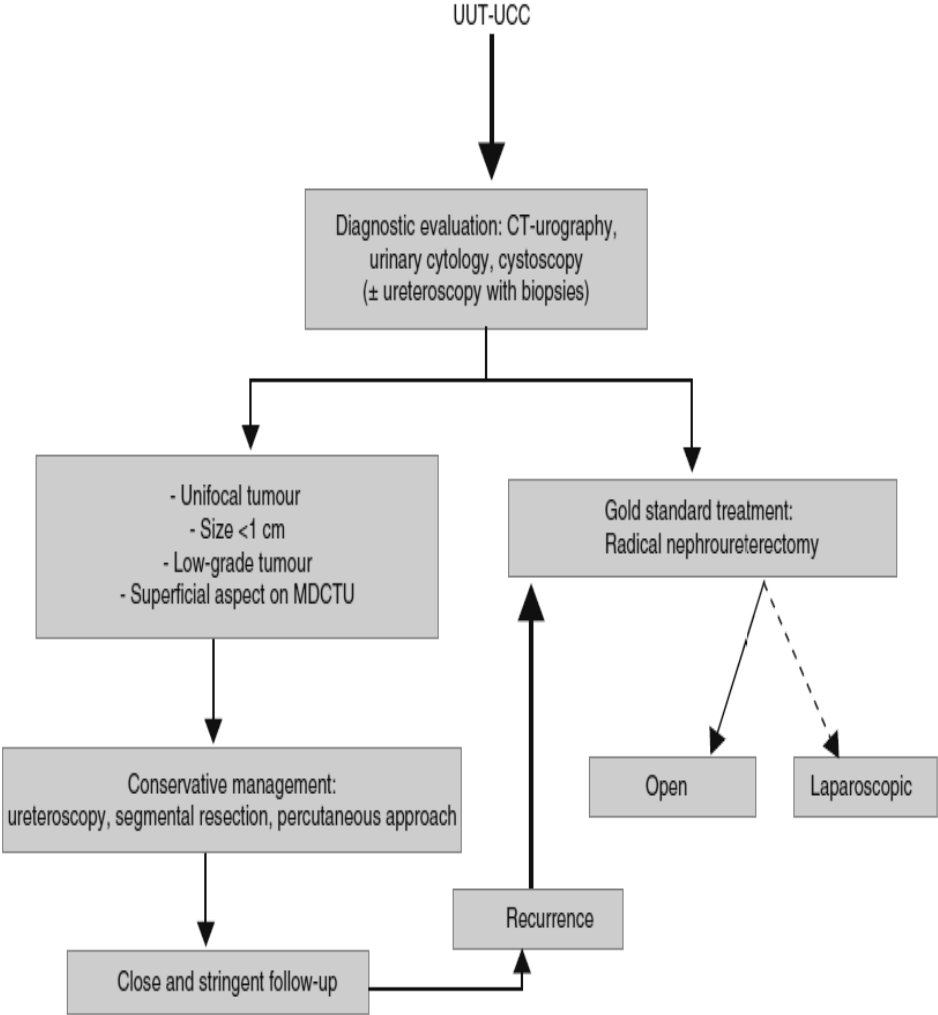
UUT-UCC

Diagnostic evaluation: CT-urography, urinary cytology, cystoscopy (± ureteroscopy with biopsies)

- Unifocal tumour
- Size <1 cm
- Low-grade tumour
- Superficial aspect on MDCTU

Gold standard treatment: Radical nephroureterectomy

Conservative management: ureteroscopy, segmental resection, percutaneous approach

Open

Laparoscopic

Recurrence

Close and stringent follow-up